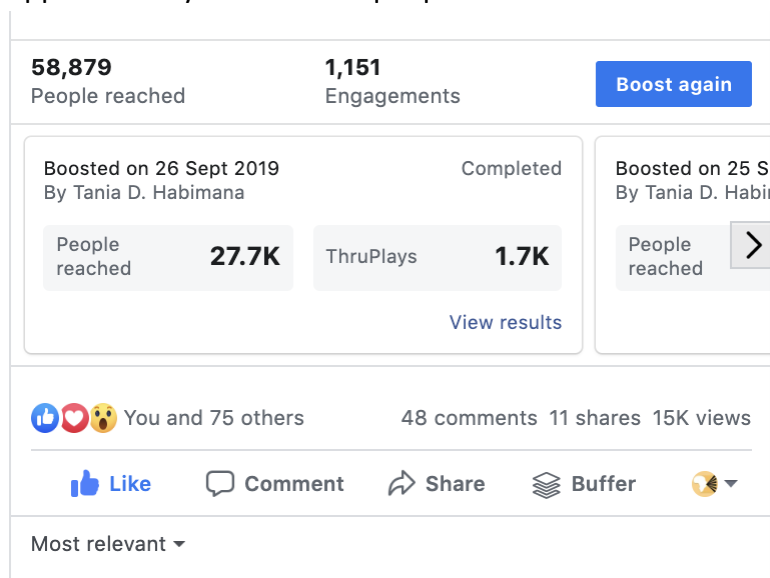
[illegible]

58,879
People reached

1,151
Engagements

Boost again

Boosted on 26 Sept 2019
By Tania D. Habimana

Completed

People reached 27.7K

ThruPlays 1.7K

View results

Boosted on 25 S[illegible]
By Tania D. Habi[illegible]

People reached

You and 75 others

48 comments 11 shares 15K views

Like

Comment

Share

Buffer

Most relevant